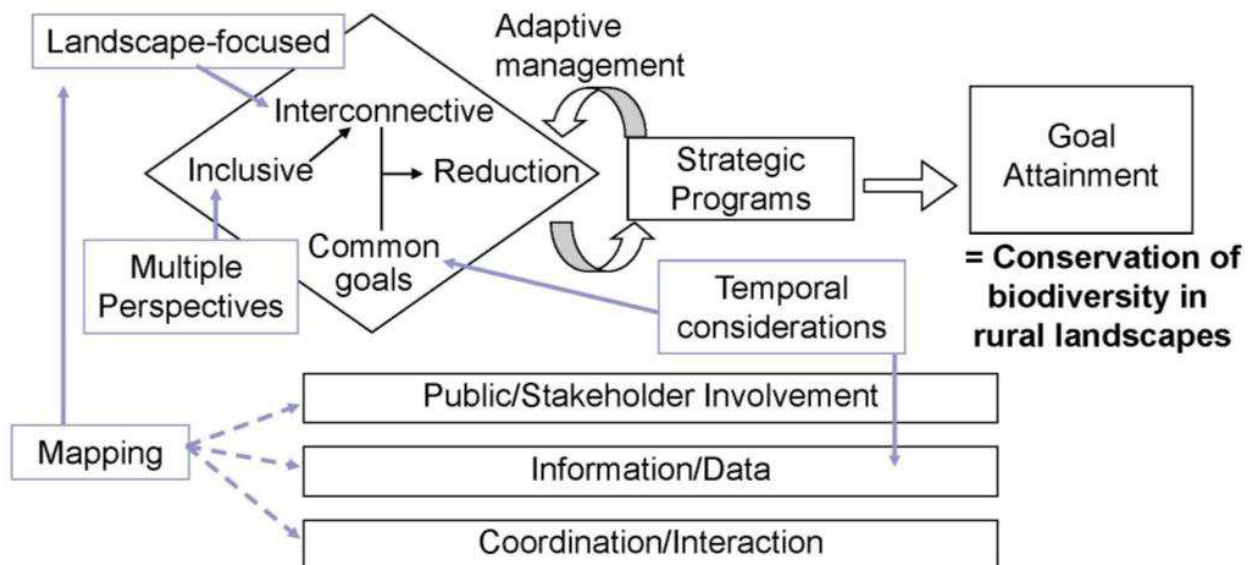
Landscape-focused

Adaptive management

Interconnective

Inclusive

Reduction

Common goals

Multiple Perspectives

Strategic Programs

Goal Attainment

= Conservation of biodiversity in rural landscapes

Temporal considerations

Public/Stakeholder Involvement

Mapping

Information/Data

Coordination/Interaction